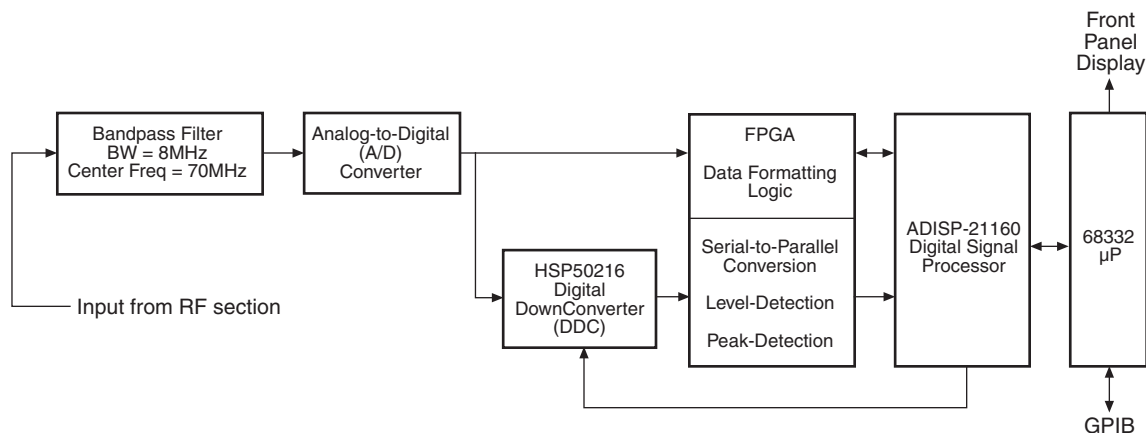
Front Panel Display

Bandpass Filter
BW = 8MHz
Center Freq = 70MHz

Analog-to-Digital (A/D) Converter

FPGA

Data Formatting Logic

Serial-to-Parallel Conversion

Level-Detection

Peak-Detection

ADISP-21160 Digital Signal Processor

68332 µP

HSP50216 Digital DownConverter (DDC)

Input from RF section

GPIB